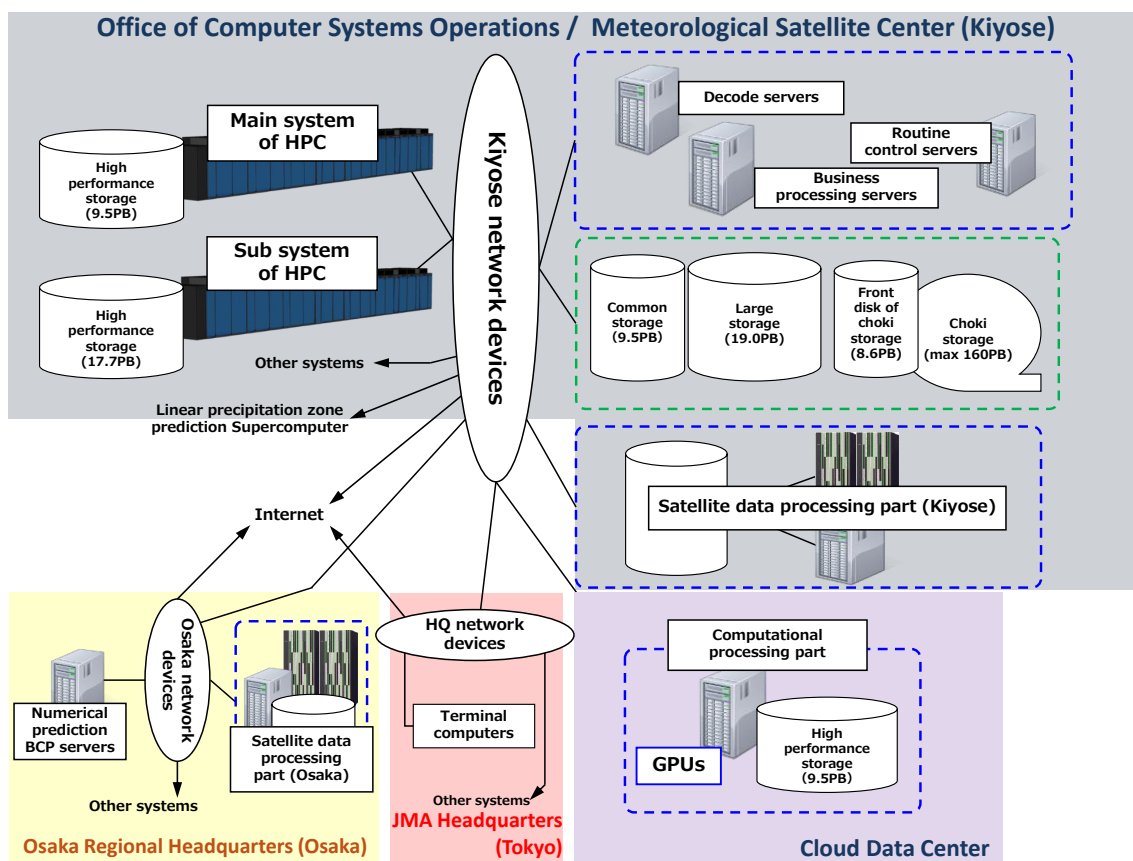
Office of Computer Systems Operations / Meteorological Satellite Center (Kiyose)

Main system of HPC

High performance storage (9.5PB)

Sub system of HPC

High performance storage (17.7PB)

Other systems

Linear precipitation zone prediction Supercomputer

Kiyose network devices

Decode servers

Routine control servers

Business processing servers

Common storage (9.5PB)

Large storage (19.0PB)

Front disk of choki storage (8.6PB)

Choki storage (max 160PB)

Satellite data processing part (Kiyose)

Internet

Osaka network devices

Numerical prediction BCP servers

Satellite data processing part (Osaka)

Other systems

Osaka Regional Headquarters (Osaka)

HQ network devices

Terminal computers

Other systems

JMA Headquarters (Tokyo)

Computational processing part

GPUs

High performance storage (9.5PB)

Cloud Data Center